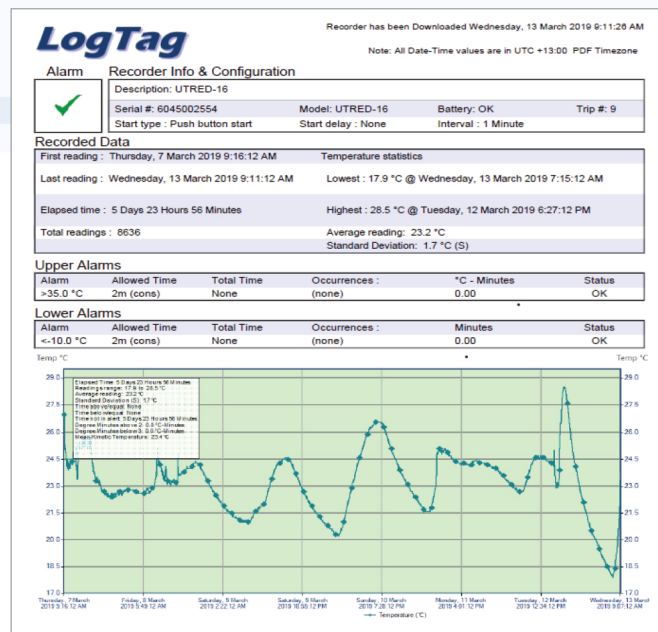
LogTag

Recorder has been Downloaded Wednesday, 13 March 2019 9:11:26 AM

Note: All Date-Time values are in UTC +13:00 PDF Timezone

Alarm

Recorder Info & Configuration

Description: UTRED-16

Serial #: 6045002554

Model: UTRED-16

Battery: OK

Trip #: 9

Start type : Push button start

Start delay : None

Interval : 1 Minute

Recorded Data

First reading : Thursday, 7 March 2019 9:16:12 AM

Temperature statistics

Last reading : Wednesday, 13 March 2019 9:11:12 AM

Lowest : 17.9 °C @ Wednesday, 13 March 2019 7:15:12 AM

Elapsed time : 5 Days 23 Hours 56 Minutes

Highest : 28.5 °C @ Tuesday, 12 March 2019 6:27:12 PM

Total readings : 8636

Average reading: 23.2 °C

Standard Deviation: 1.7 °C (S)

Upper Alarms

| Alarm | Allowed Time | Total Time | Occurrences : | °C - Minutes | Status |
|---|---|---|---|---|---|
| >35.0 °C | 2m (cons) | None | (none) | 0.00 | OK |

Lower Alarms

| Alarm | Allowed Time | Total Time | Occurrences : | Minutes | Status |
|---|---|---|---|---|---|
| <-10.0 °C | 2m (cons) | None | (none) | 0.00 | OK |

Temp °C

Temp °C

Elapsed Time: 5 Days 23 Hours 56 Minutes
Readings range: 17.9 to 28.5°C
Average reading: 23.2°C
Standard Deviation (S): 1.7°C
Time above upper: None
Time below lower: None
Time not in alert: 5 Days 23 Hours 56 Minutes
Degree Minutes above 2: 0.0°C-Minutes
Degree Minutes below 3: 0.0°C-Minutes
Mean Kinetic Temperature: 23.4°C

29.0
27.5
26.0
24.5
23.0
21.5
20.0
18.5
17.0

Thursday, 7 March 2019 9:16:12 AM
Friday, 8 March 2019 5:49:12 AM
Saturday, 9 March 2019 2:22:12 AM
Saturday, 9 March 2019 10:55:12 PM
Sunday, 10 March 2019 7:28:12 PM
Monday, 11 March 2019 4:01:12 PM
Tuesday, 12 March 2019 12:34:12 PM
Wednesday, 13 March 2019 9:07:12 AM

Temperature (°C)